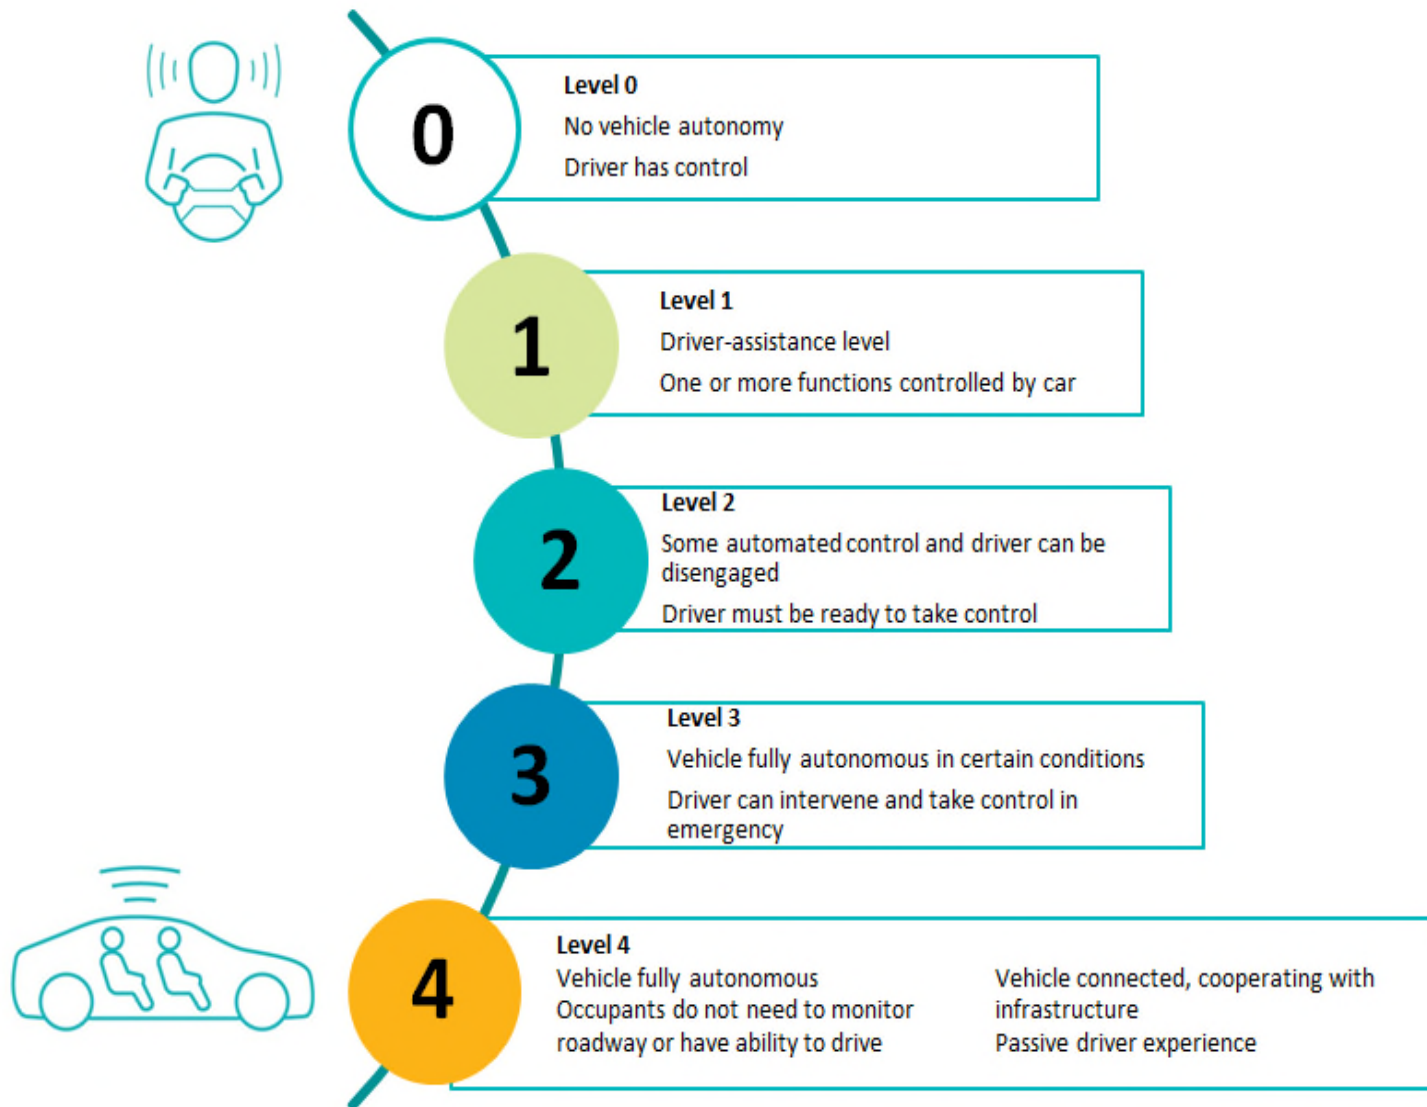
0

Level 0
No vehicle autonomy
Driver has control

1

Level 1
Driver-assistance level
One or more functions controlled by car

2

Level 2
Some automated control and driver can be disengaged
Driver must be ready to take control

3

Level 3
Vehicle fully autonomous in certain conditions
Driver can intervene and take control in emergency

4

Level 4
Vehicle fully autonomous
Occupants do not need to monitor roadway or have ability to drive

Vehicle connected, cooperating with infrastructure
Passive driver experience